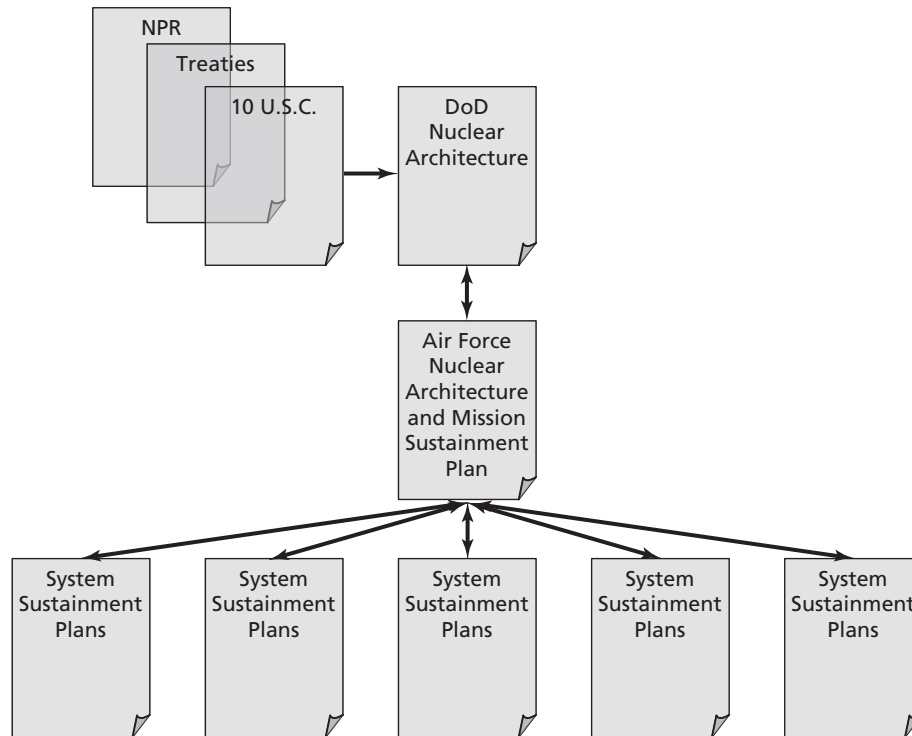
NPR

Treaties

10 U.S.C.

DoD Nuclear Architecture

Air Force Nuclear Architecture and Mission Sustainment Plan

System Sustainment Plans

System Sustainment Plans

System Sustainment Plans

System Sustainment Plans

System Sustainment Plans